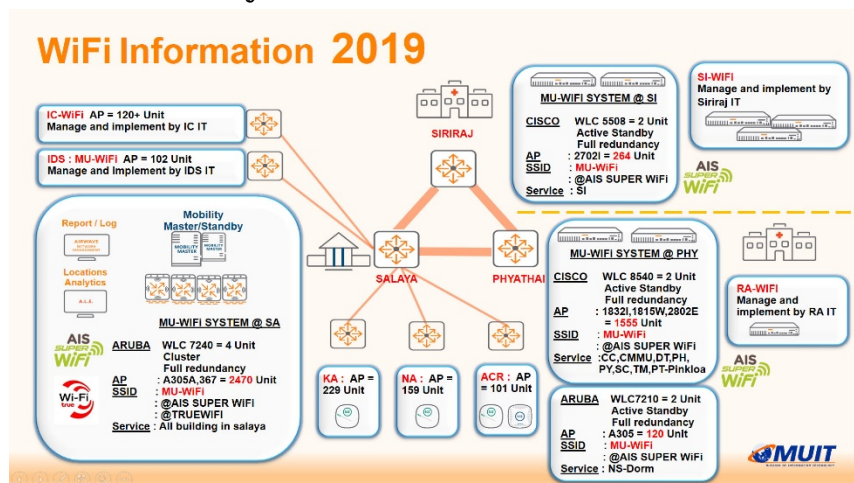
WiFi Information 2019

IC-WiFi AP = 120+ Unit
Manage and implement by IC IT

IDS : MU-WiFi AP = 102 Unit
Manage and Implement by IDS IT

Report / Log

Mobility Master/Standby

MOBILITY MASTER

Locations Analytics

A.L.E.

AIS SUPER WiFi

WiFi true

MU-WIFI SYSTEM @ SA

ARUBA WLC 7240 = 4 Unit
Cluster
Full redundancy
AP : A305A,367 = 2470 Unit
SSID : MU-WiFi
: @AIS SUPER WiFi
: @TRUEWIFI
Service : All building in salaya

SIRIRAJ

SALAYA

PHYATHAI

KA : AP = 229 Unit

NA : AP = 159 Unit

ACR : AP = 101 Unit

MU-WIFI SYSTEM @ SI

CISCO WLC 5508 = 2 Unit
Active Standby
Full redundancy
AP : 2702I = 264 Unit
SSID : MU-WiFi
: @AIS SUPER WiFi
Service : SI

SI-WIFI
Manage and implement by Siriraj IT

AIS SUPER WiFi

MU-WIFI SYSTEM @ PHY

CISCO WLC 8540 = 2 Unit
Active Standby
Full redundancy
AP : 1832I,1815W,2802E = 1555 Unit
SSID : MU-WiFi
: @AIS SUPER WiFi
Service : CC,CMMU,DT,PH, PY,SC,TM,PT-Pinkloa

RA-WIFI
Manage and implement by RA IT

AIS SUPER WiFi

ARUBA WLC7210 = 2 Unit
Active Standby
Full redundancy
AP : A305 = 120 Unit
SSID : MU-WiFi
: @AIS SUPER WiFi
Service : NS-Dorm

MUIT